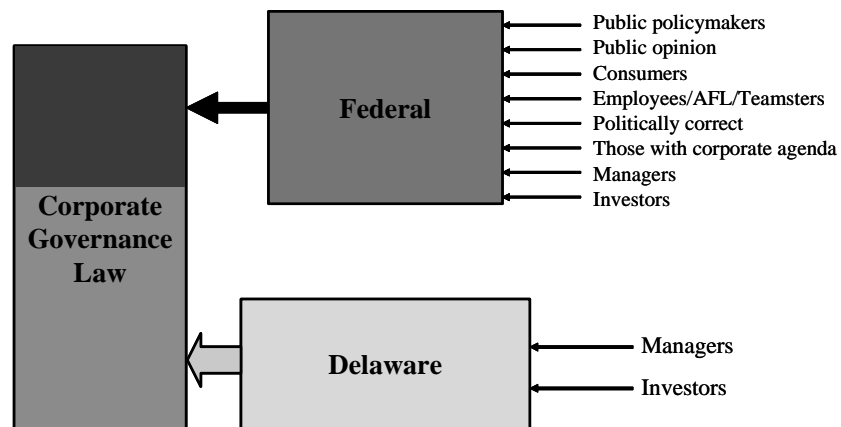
Corporate Governance Law

Federal

Public policymakers
Public opinion
Consumers
Employees/AFL/Teamsters
Politically correct
Those with corporate agenda
Managers
Investors

Delaware

Managers
Investors